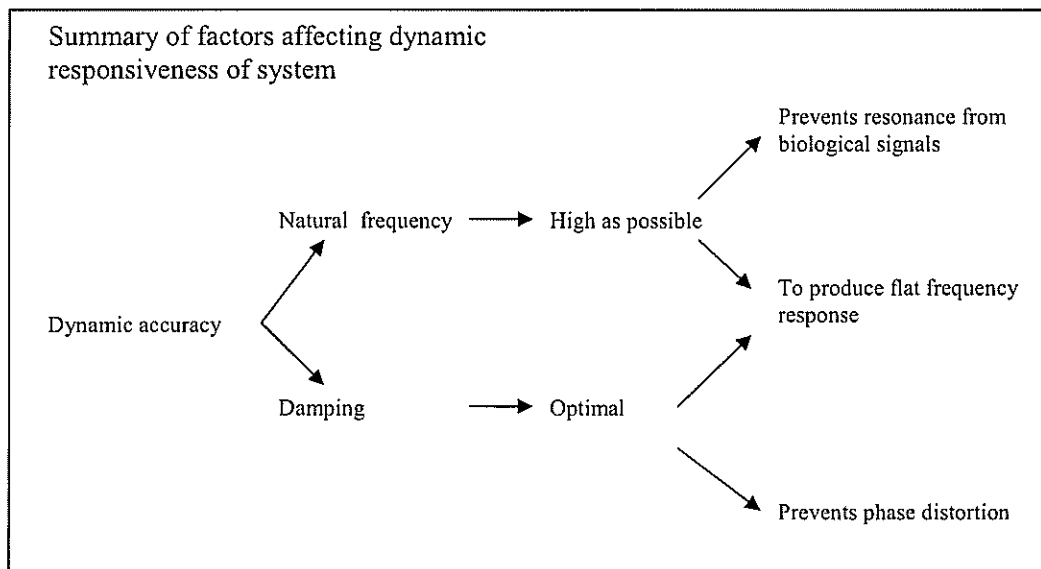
Summary of factors affecting dynamic responsiveness of system

Prevents resonance from biological signals

Natural frequency

High as possible

To produce flat frequency response

Dynamic accuracy

Damping

Optimal

Prevents phase distortion